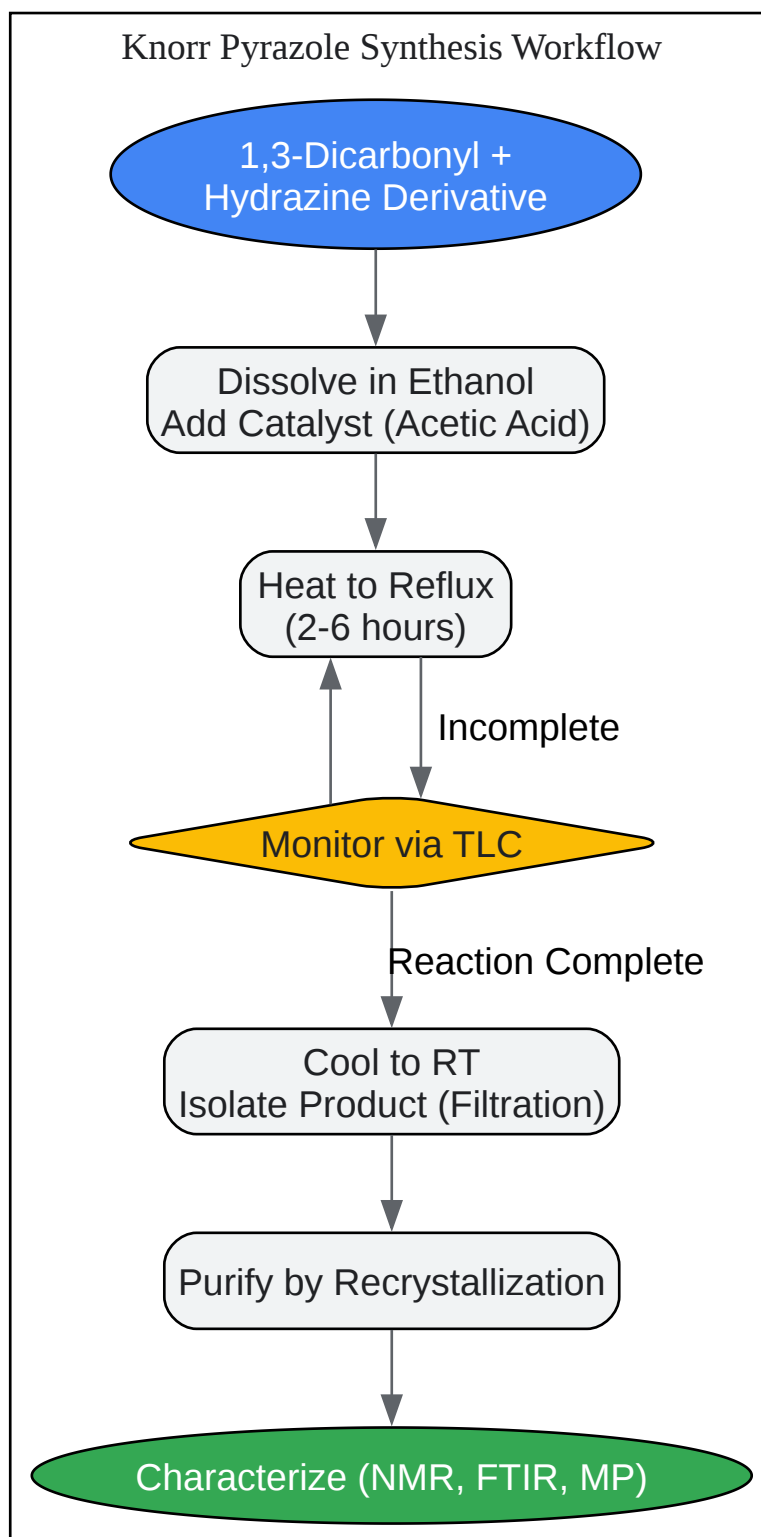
Knorr Pyrazole Synthesis Workflow

1,3-Dicarbonyl + Hydrazine Derivative

Dissolve in Ethanol
Add Catalyst (Acetic Acid)

Heat to Reflux
(2-6 hours)

Incomplete

Monitor via TLC

Reaction Complete

Cool to RT
Isolate Product (Filtration)

Purify by Recrystallization

Characterize (NMR, FTIR, MP)